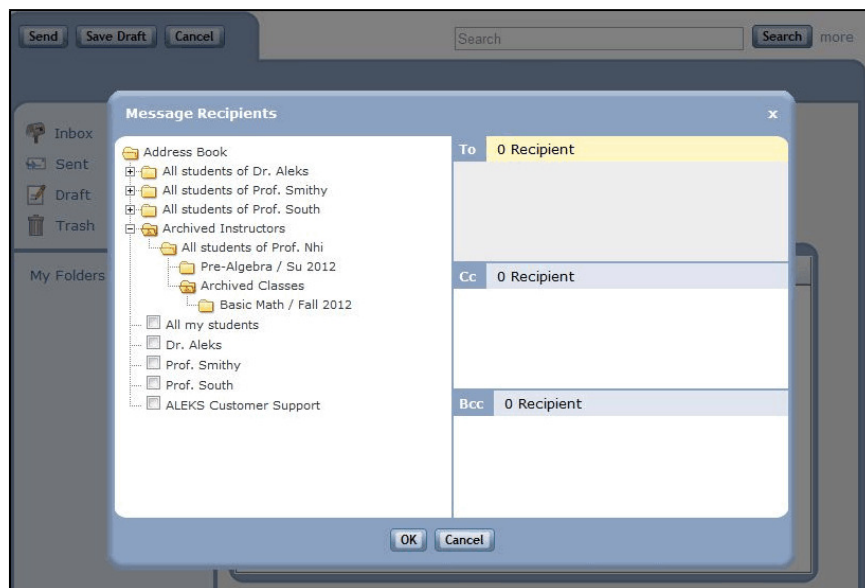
Send Save Draft Cancel

Search Search more

Inbox
Sent
Draft
Trash

My Folders

Message Recipients x

Address Book
All students of Dr. Aleks
All students of Prof. Smithy
All students of Prof. South
Archived Instructors
All students of Prof. Nhi
Pre-Algebra / Su 2012
Archived Classes
Basic Math / Fall 2012
All my students
Dr. Aleks
Prof. Smithy
Prof. South
ALEKS Customer Support

To 0 Recipient

Cc 0 Recipient

Bcc 0 Recipient

OK Cancel